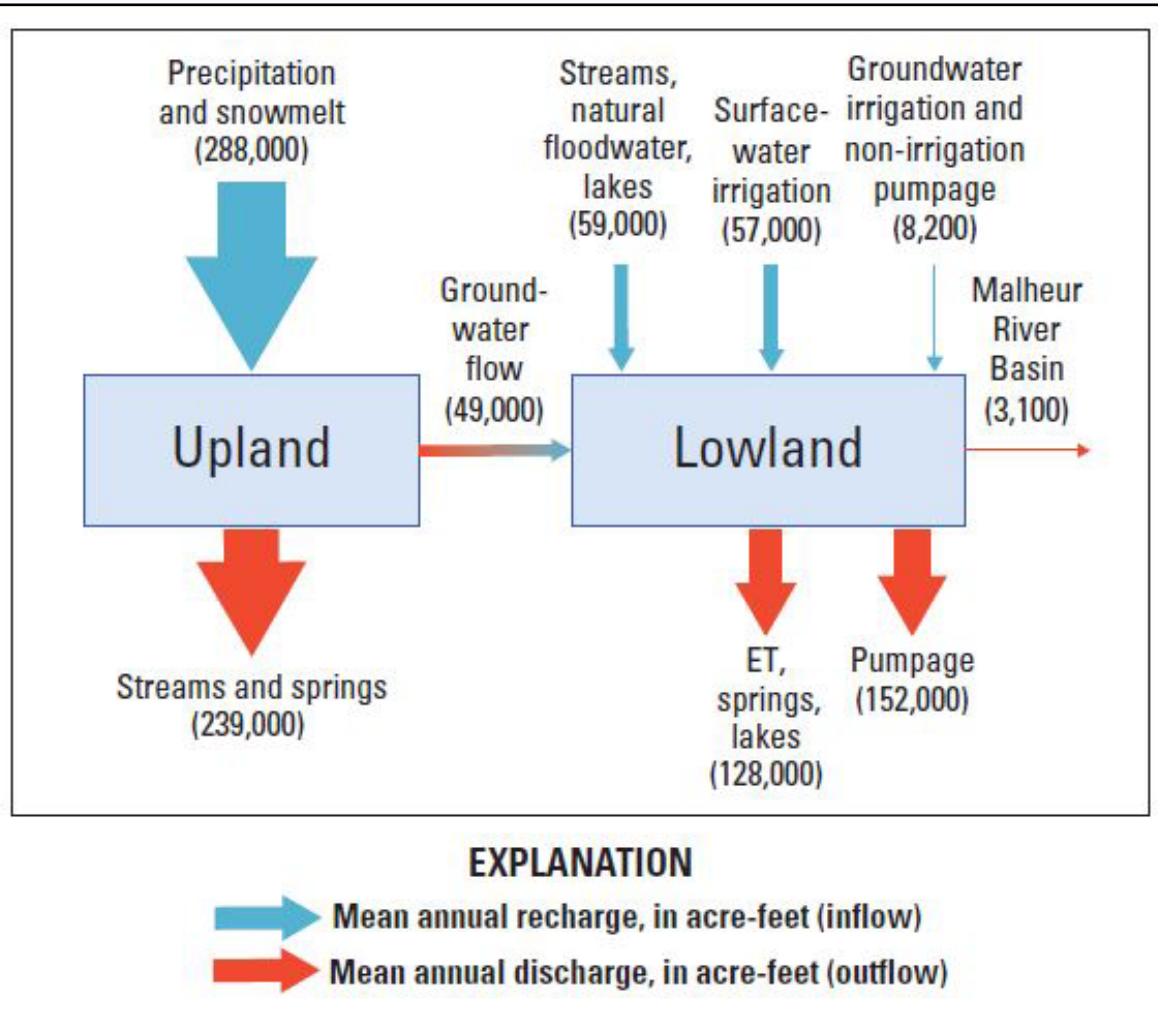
Precipitation and snowmelt (288,000)

Streams, natural floodwater, lakes (59,000)

Surface-water irrigation (57,000)

Groundwater irrigation and non-irrigation pumpage (8,200)

Ground-water flow (49,000)

Malheur River Basin (3,100)

Upland

Lowland

Streams and springs (239,000)

ET, springs, lakes (128,000)

Pumpage (152,000)

EXPLANATION

Mean annual recharge, in acre-feet (inflow)

Mean annual discharge, in acre-feet (outflow)